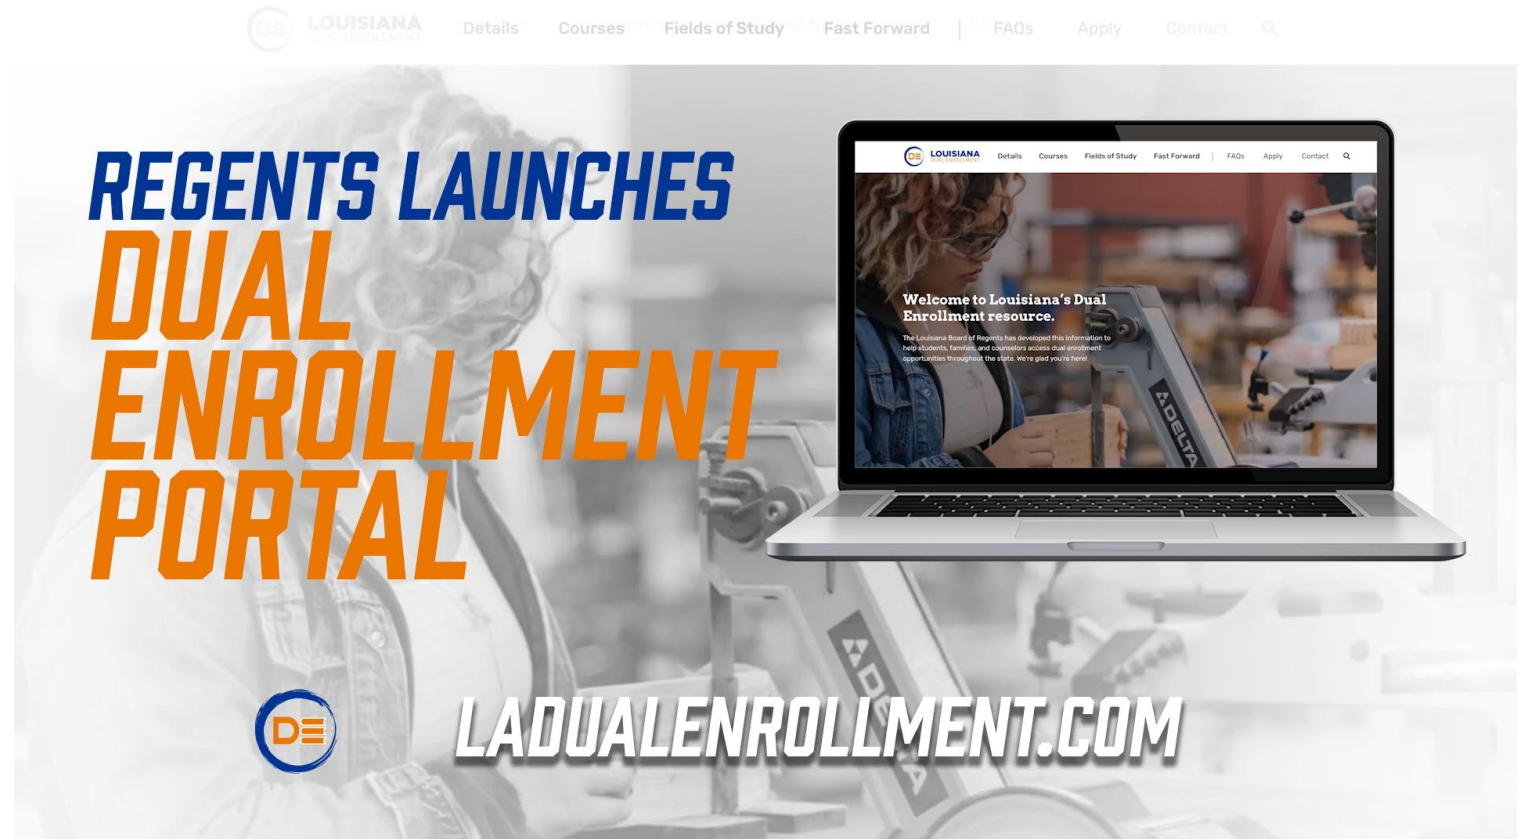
DE LOUISIANA DUAL ENROLLMENT Details Courses Fields of Study Fast Forward | FAQs Apply Contact

REGENTS LAUNCHES DUAL ENROLLMENT PORTAL

DE LOUISIANA DUAL ENROLLMENT Details Courses Fields of Study Fast Forward | FAQs Apply Contact

Welcome to Louisiana's Dual Enrollment resource.

The Louisiana Board of Regents has developed this information to help students, families, and counselors access dual enrollment opportunities throughout the state. We're glad you're here!

DELTA

DE

LADUALENROLLMENT.COM